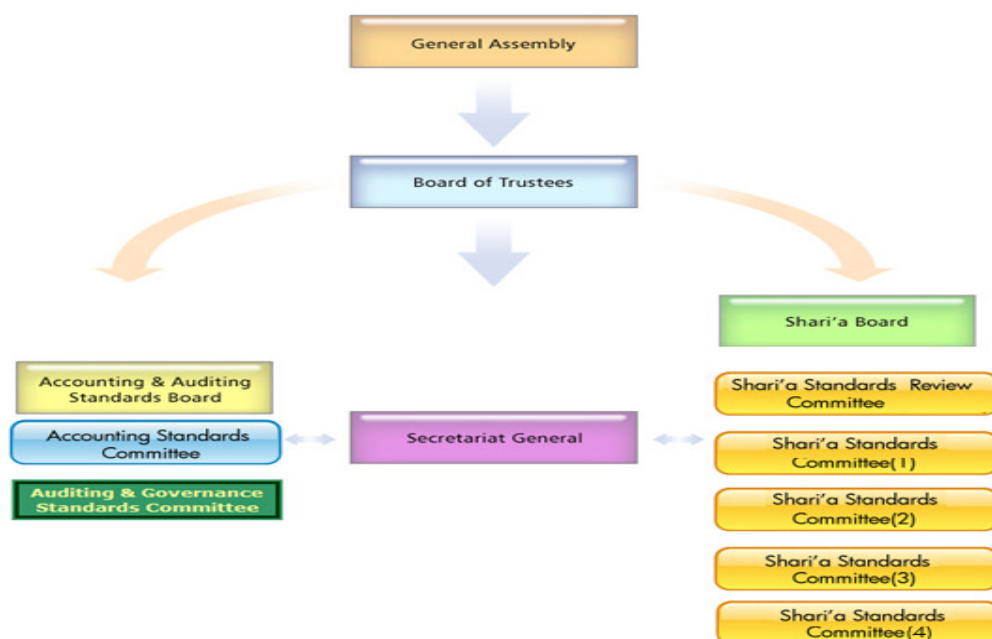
General Assembly

Board of Trustees

Shari'a Board

Accounting & Auditing Standards Board

Accounting Standards Committee

Auditing & Governance Standards Committee

Secretariat General

Shari'a Standards Review Committee

Shari'a Standards Committee(1)

Shari'a Standards Committee(2)

Shari'a Standards Committee(3)

Shari'a Standards Committee(4)